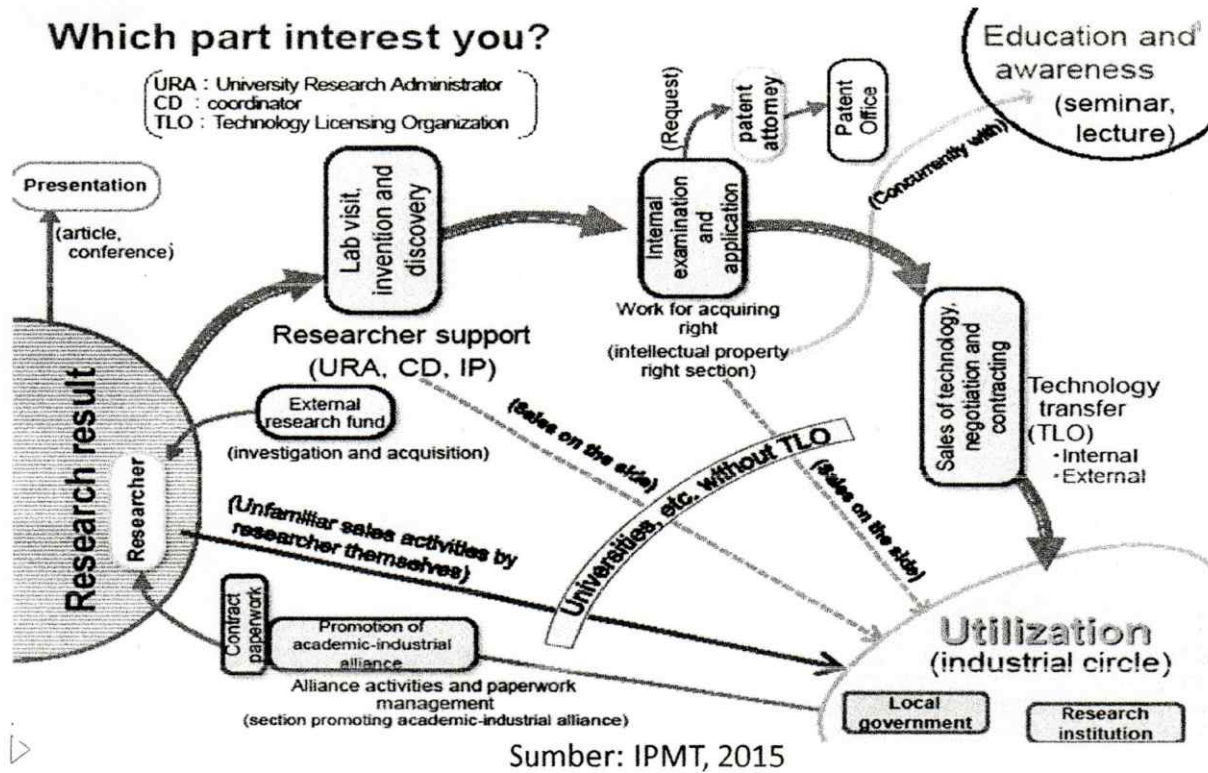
Which part interest you?

URA : University Research Administrator
CD : coordinator
TLO : Technology Licensing Organization

Education and awareness (seminar, lecture)

Presentation

(article, conference)

Lab visit, invention and discovery

(Request)

patent attorney

Patent Office

Internal examination and application

(Concurrently with)

Work for acquiring right
(intellectual property right section)

Researcher support
(URA, CD, IP)

Sales of technology, negotiation and contracting

Technology transfer (TLO)
・Internal
・External

Research result

Researcher

External research fund
(investigation and acquisition)

(Sales on the side)

Universities, etc. without TLO

(Sales on the side)

(Unfamiliar sales activities by researcher themselves)

Contract paperwork

Promotion of academic-industrial alliance

Alliance activities and paperwork management
(section promoting academic-industrial alliance)

Utilization
(industrial circle)

Local government

Research institution

Sumber: IPMT, 2015